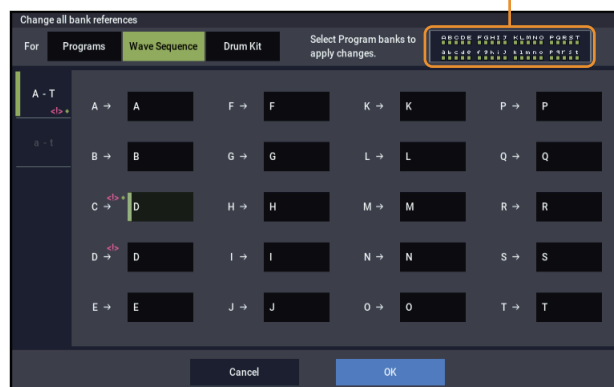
Change all bank references

For | Programs | Wave Sequence | Drum Kit

Select Program banks to apply changes.

ABCDE FGHIJ KLMNO PQRST
abcde fghij klmno pqrst

A - T
<!> ●

a - t

A → A
B → B
C → D
D → D
E → E
F → F
G → G
H → H
I → I
J → J
K → K
L → L
M → M
N → N
O → O
P → P
Q → Q
R → R
S → S
T → T

Cancel
OK